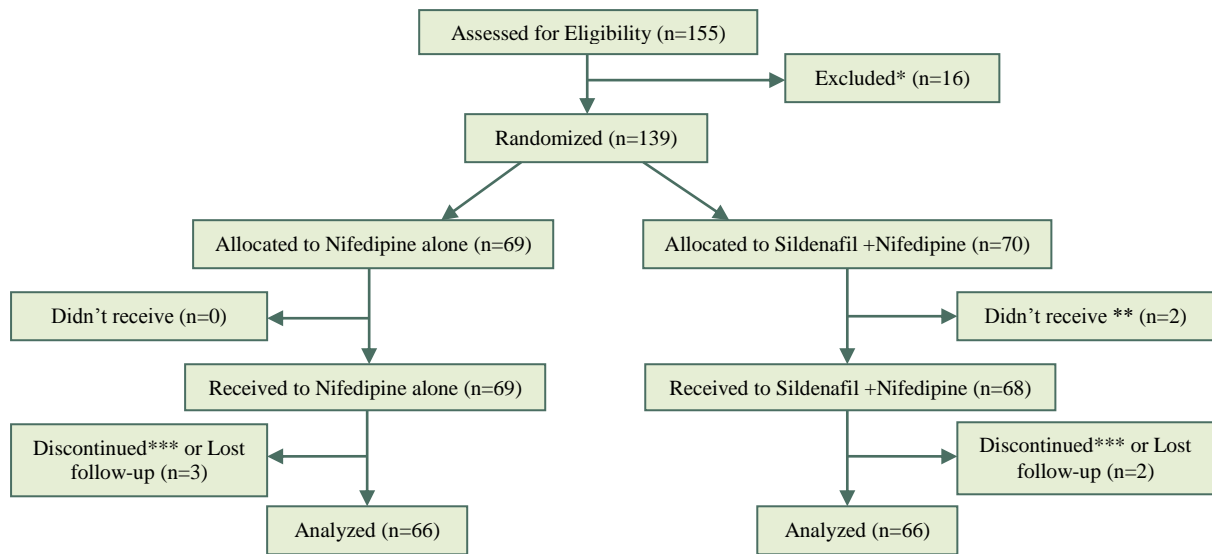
Assessed for Eligibility (n=155)

Excluded* (n=16)

Randomized (n=139)

Allocated to Nifedipine alone (n=69)

Allocated to Sildenafil +Nifedipine (n=70)

Didn't receive (n=0)

Didn't receive ** (n=2)

Received to Nifedipine alone (n=69)

Received to Sildenafil +Nifedipine (n=68)

Discontinued*** or Lost follow-up (n=3)

Discontinued*** or Lost follow-up (n=2)

Analyzed (n=66)

Analyzed (n=66)